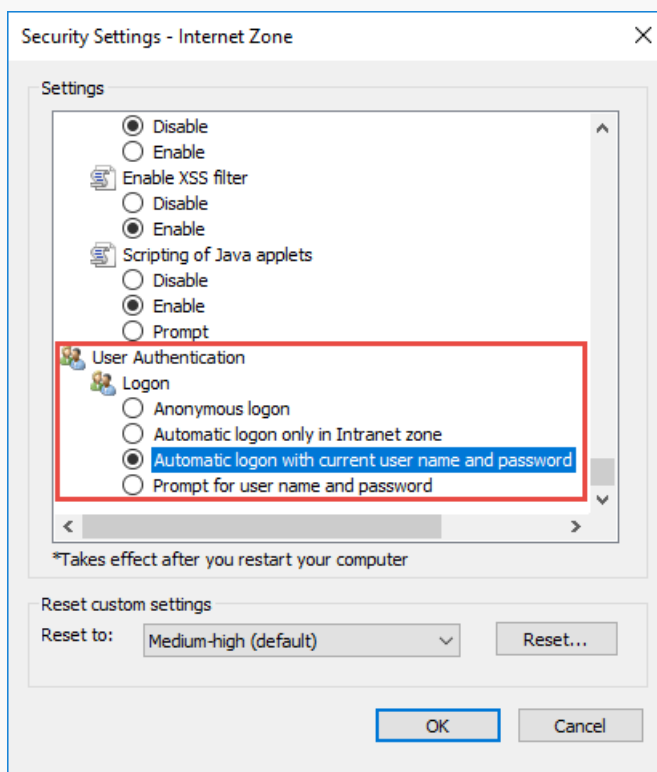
Security Settings - Internet Zone

Settings

Disable
Enable
Enable XSS filter
Disable
Enable
Scripting of Java applets
Disable
Enable
Prompt
User Authentication
Logon
Anonymous logon
Automatic logon only in Intranet zone
Automatic logon with current user name and password
Prompt for user name and password

*Takes effect after you restart your computer

Reset custom settings
Reset to: Medium-high (default)
Reset...

OK
Cancel